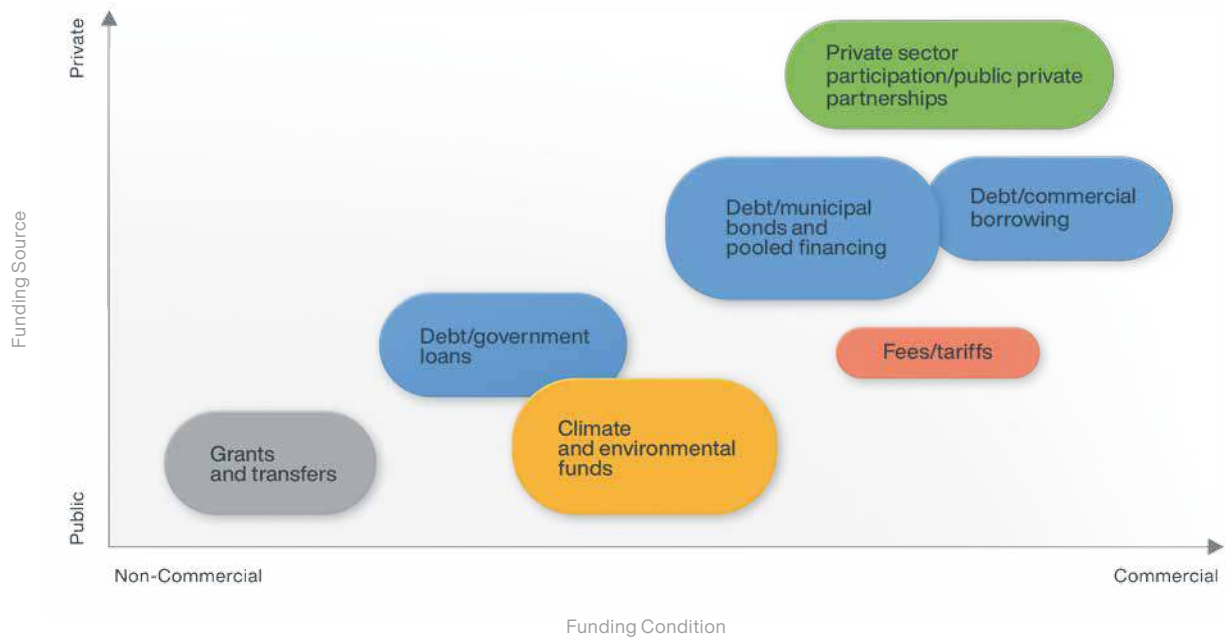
Private

Funding Source

Public

Private sector participation/public private partnerships

Debt/municipal bonds and pooled financing

Debt/commercial borrowing

Debt/government loans

Fees/tariffs

Climate and environmental funds

Grants and transfers

Non-Commercial

Commercial

Funding Condition